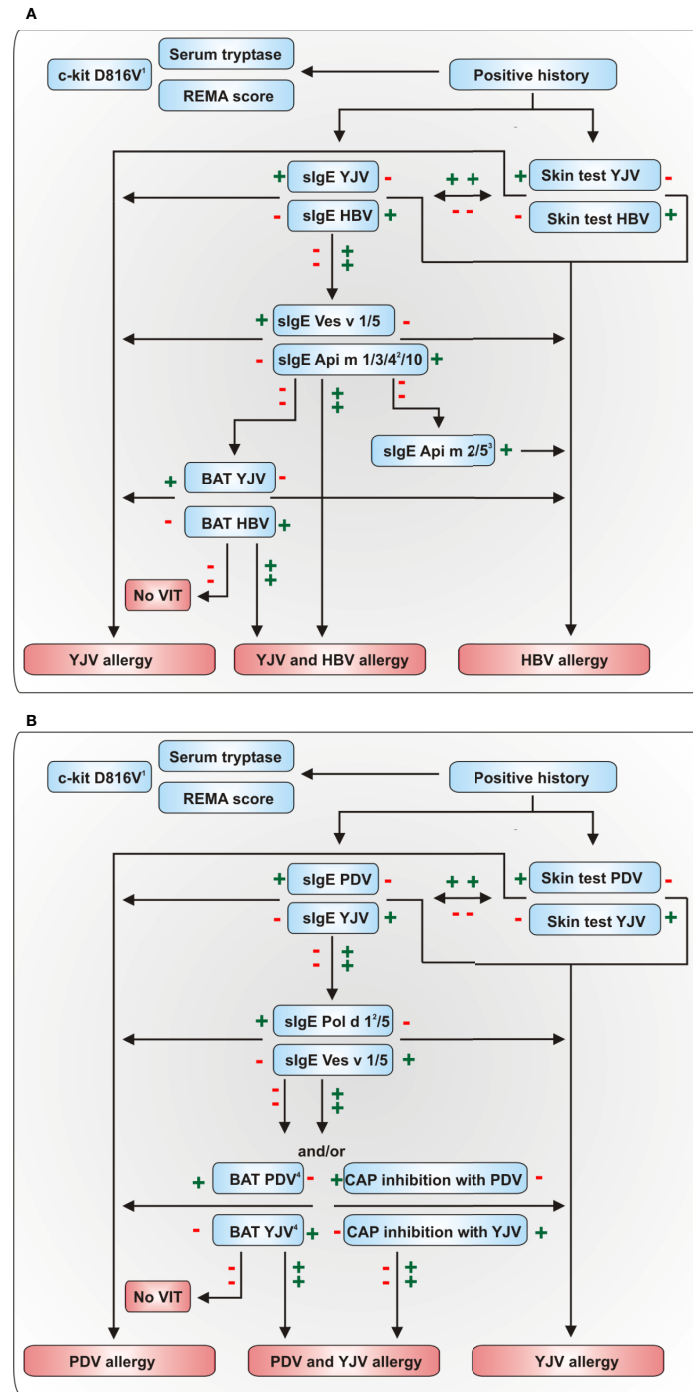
A

c-kit D816V$^1$

Serum tryptase

REMA score

Positive history

+ sIgE YJV -

- sIgE HBV +

+ +

- -

+ Skin test YJV -

- Skin test HBV +

- -

+ +

+ sIgE Ves v 1/5 -

- sIgE Api m 1/3/4$^2$/10 +

- -

+ +

- -

sIgE Api m 2/5$^3$ +

+ BAT YJV -

- BAT HBV +

- -

+ +

No VIT

YJV allergy

YJV and HBV allergy

HBV allergy

B

c-kit D816V$^1$

Serum tryptase

REMA score

Positive history

+ sIgE PDV -

- sIgE YJV +

+ +

- -

+ Skin test PDV -

- Skin test YJV +

- -

+ +

+ sIgE Pol d 1$^2$/5 -

- sIgE Ves v 1/5 +

- -

+ +

and/or

+ BAT PDV$^4$ -

+ CAP inhibition with PDV -

- BAT YJV$^4$ +

- CAP inhibition with YJV +

- -

+ +

- -

+ +

No VIT

PDV allergy

PDV and YJV allergy

YJV allergy